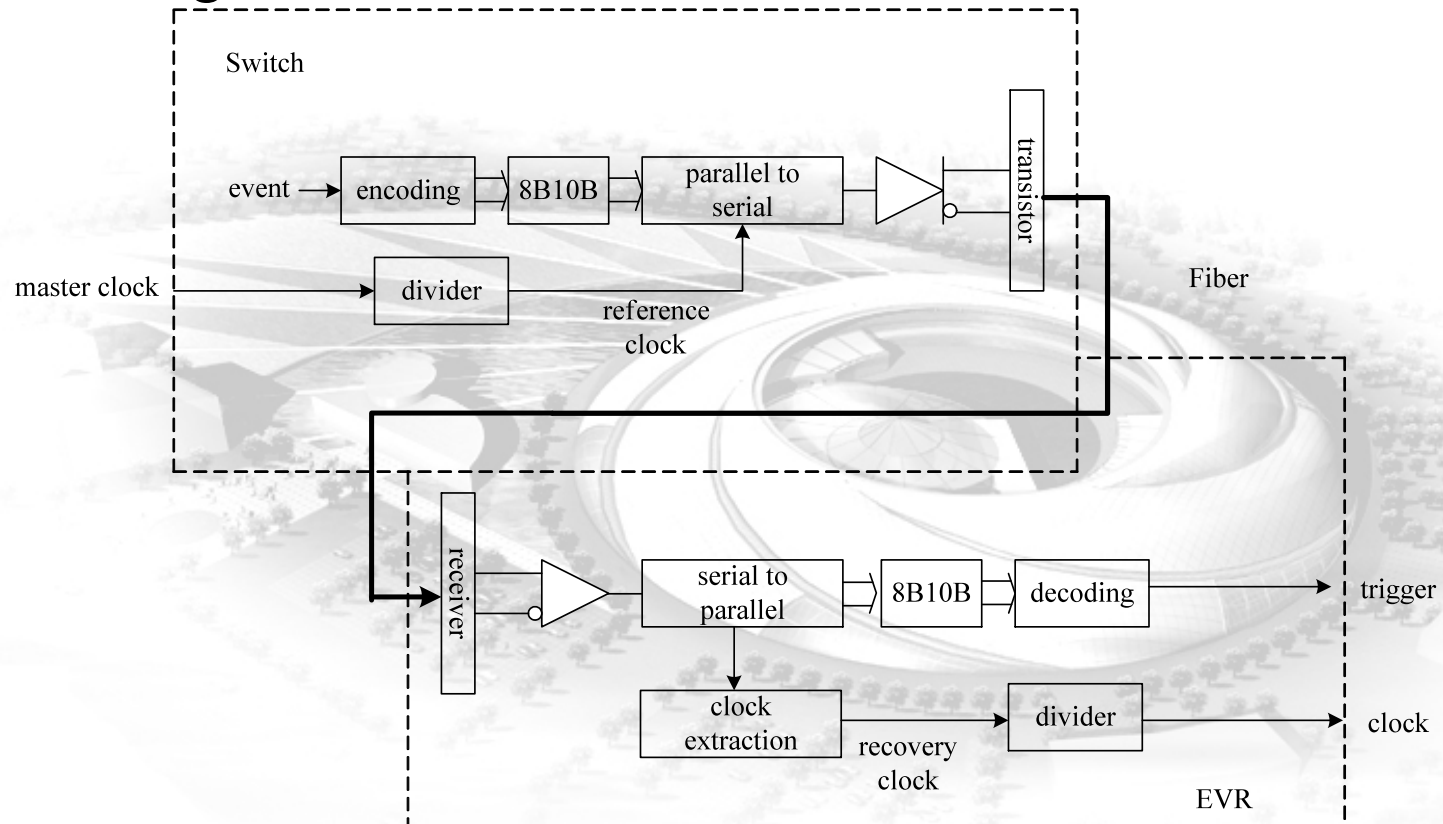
Switch

event

encoding

8B10B

parallel to serial

transistor

master clock

divider

reference clock

Fiber

receiver

serial to parallel

8B10B

decoding

trigger

clock extraction

divider

clock

recovery clock

EVR